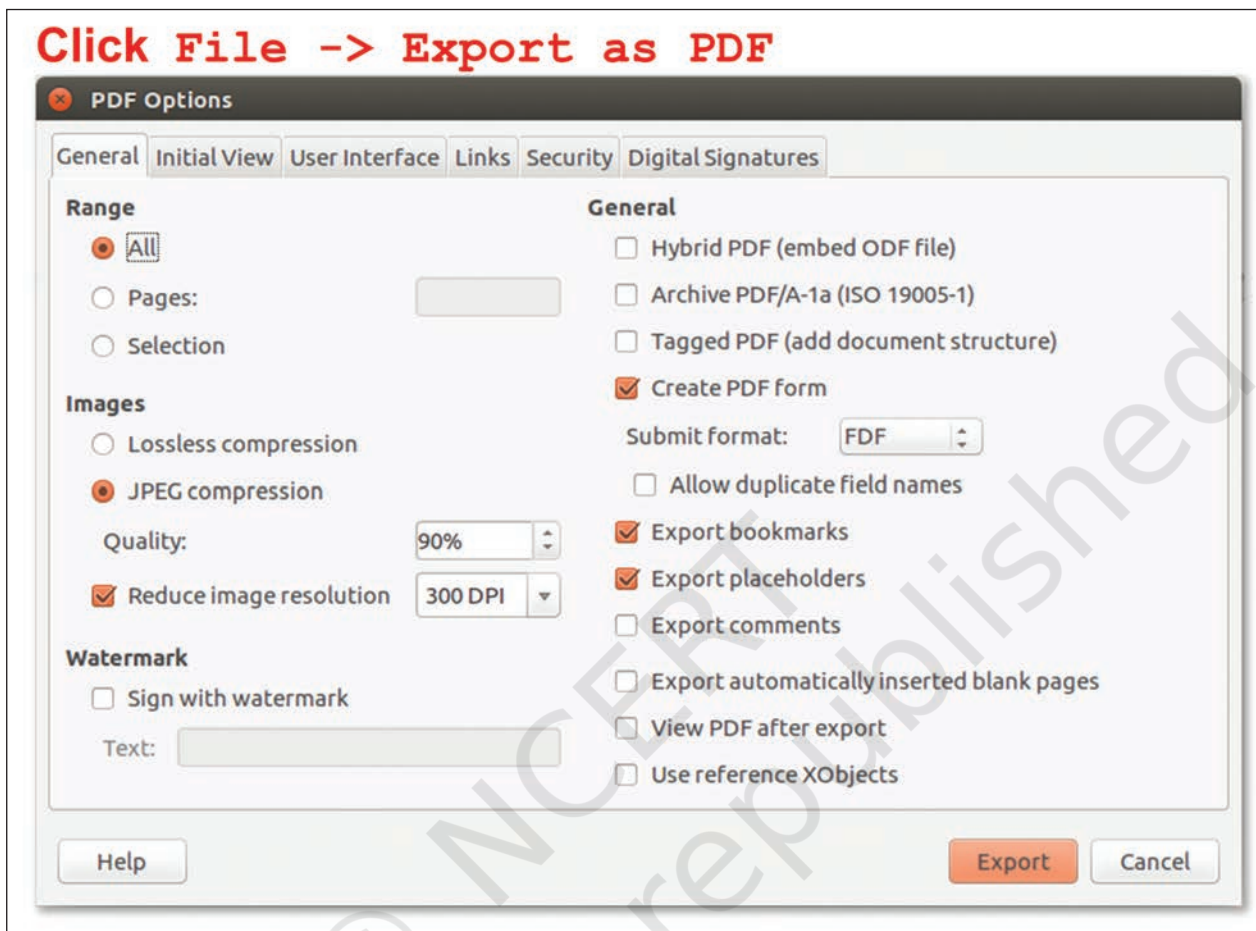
Click File -> Export as PDF

PDF Options

General | Initial View | User Interface | Links | Security | Digital Signatures

Range
All
Pages:
Selection

Images
Lossless compression
JPEG compression
Quality: 90%
Reduce image resolution 300 DPI

Watermark
Sign with watermark
Text:

General
Hybrid PDF (embed ODF file)
Archive PDF/A-1a (ISO 19005-1)
Tagged PDF (add document structure)
Create PDF form
Submit format: FDF
Allow duplicate field names
Export bookmarks
Export placeholders
Export comments
Export automatically inserted blank pages
View PDF after export
Use reference XObjects

Help
Export
Cancel

© NCERT
not to be republished